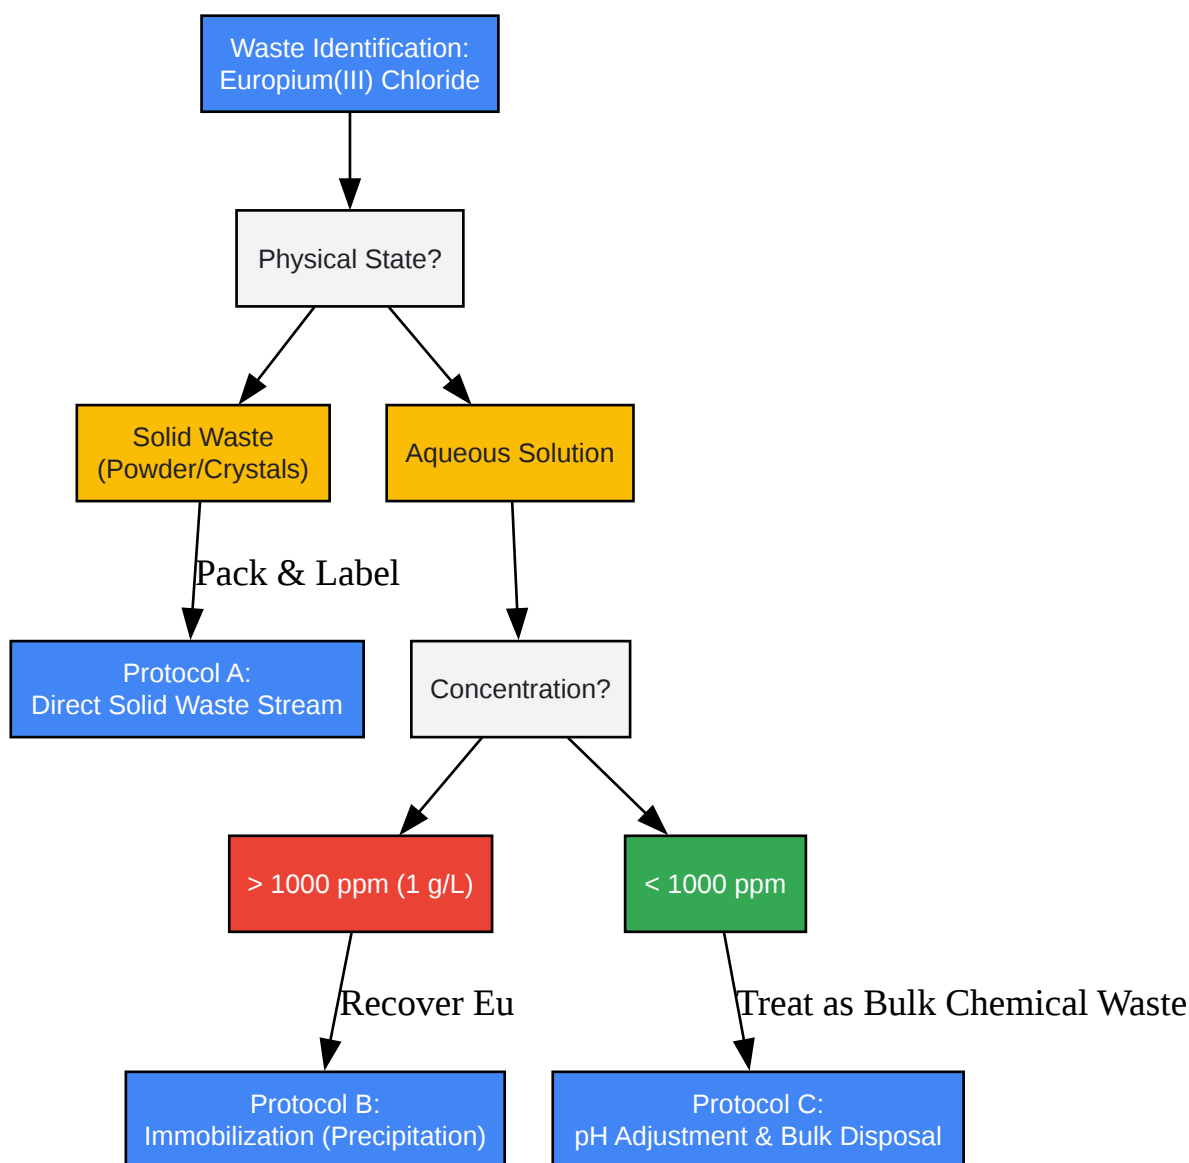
Waste Identification:
Europium(III) Chloride

Physical State?

Solid Waste
(Powder/Crystals)

Aqueous Solution

Pack & Label

Protocol A:
Direct Solid Waste Stream

Concentration?

> 1000 ppm (1 g/L)

< 1000 ppm

Recover Eu

Treat as Bulk Chemical Waste

Protocol B:
Immobilization (Precipitation)

Protocol C:
pH Adjustment & Bulk Disposal